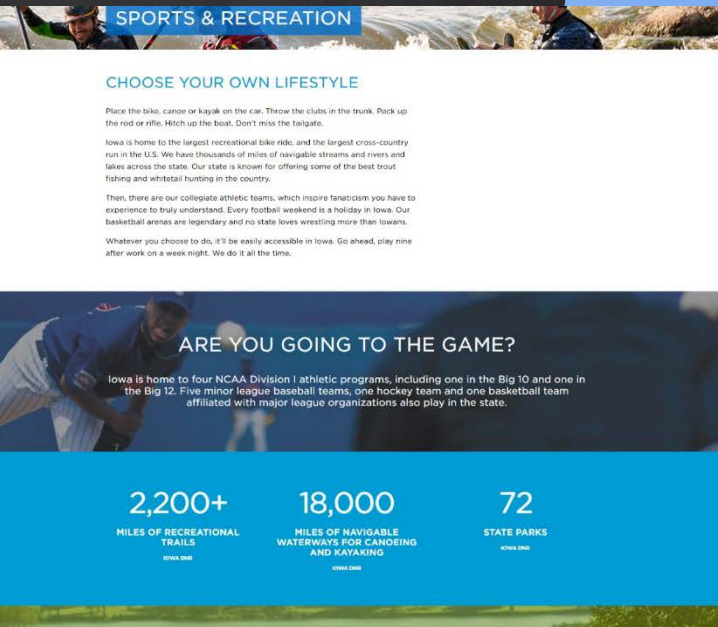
SPORTS & RECREATION

CHOOSE YOUR OWN LIFESTYLE

Place the bike, canoe or kayak on the car. Throw the clubs in the trunk. Pack up the rod or rifle. Hitch up the boat. Don't miss the tailgate.

Iowa is home to the largest recreational bike ride, and the largest cross-country run in the U.S. We have thousands of miles of navigable streams and rivers and lakes across the state. Our state is known for offering some of the best trout fishing and whitetail hunting in the country.

Then, there are our collegiate athletic teams, which inspire fanaticism you have to experience to truly understand. Every football weekend is a holiday in Iowa. Our basketball arenas are legendary and no state loves wrestling more than Iowans.

Whatever you choose to do, it'll be easily accessible in Iowa. Go ahead, play nine after work on a week night. We do it all the time.

ARE YOU GOING TO THE GAME?

Iowa is home to four NCAA Division I athletic programs, including one in the Big 10 and one in the Big 12. Five minor league baseball teams, one hockey team and one basketball team affiliated with major league organizations also play in the state.

2,200+
MILES OF RECREATIONAL TRAILS
IOWA DNR

18,000
MILES OF NAVIGABLE WATERWAYS FOR CANOEING AND KAYAKING
IOWA DNR

72
STATE PARKS
IOWA DNR